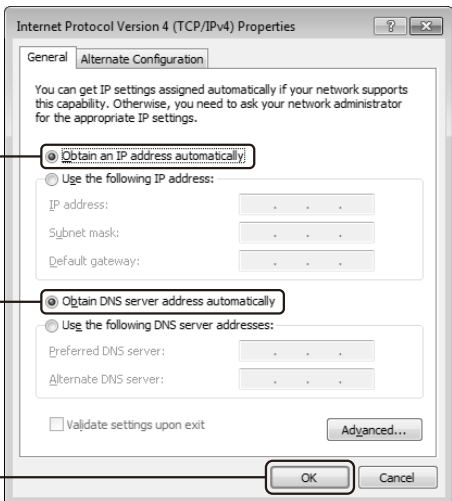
Internet Protocol Version 4 (TCP/IPv4) Properties

General | Alternate Configuration

You can get IP settings assigned automatically if your network supports this capability. Otherwise, you need to ask your network administrator for the appropriate IP settings.

Obtain an IP address automatically

Use the following IP address:

IP address:

Subnet mask:

Default gateway:

Obtain DNS server address automatically

Use the following DNS server addresses:

Preferred DNS server:

Alternate DNS server:

Validate settings upon exit

Advanced...

OK

Cancel